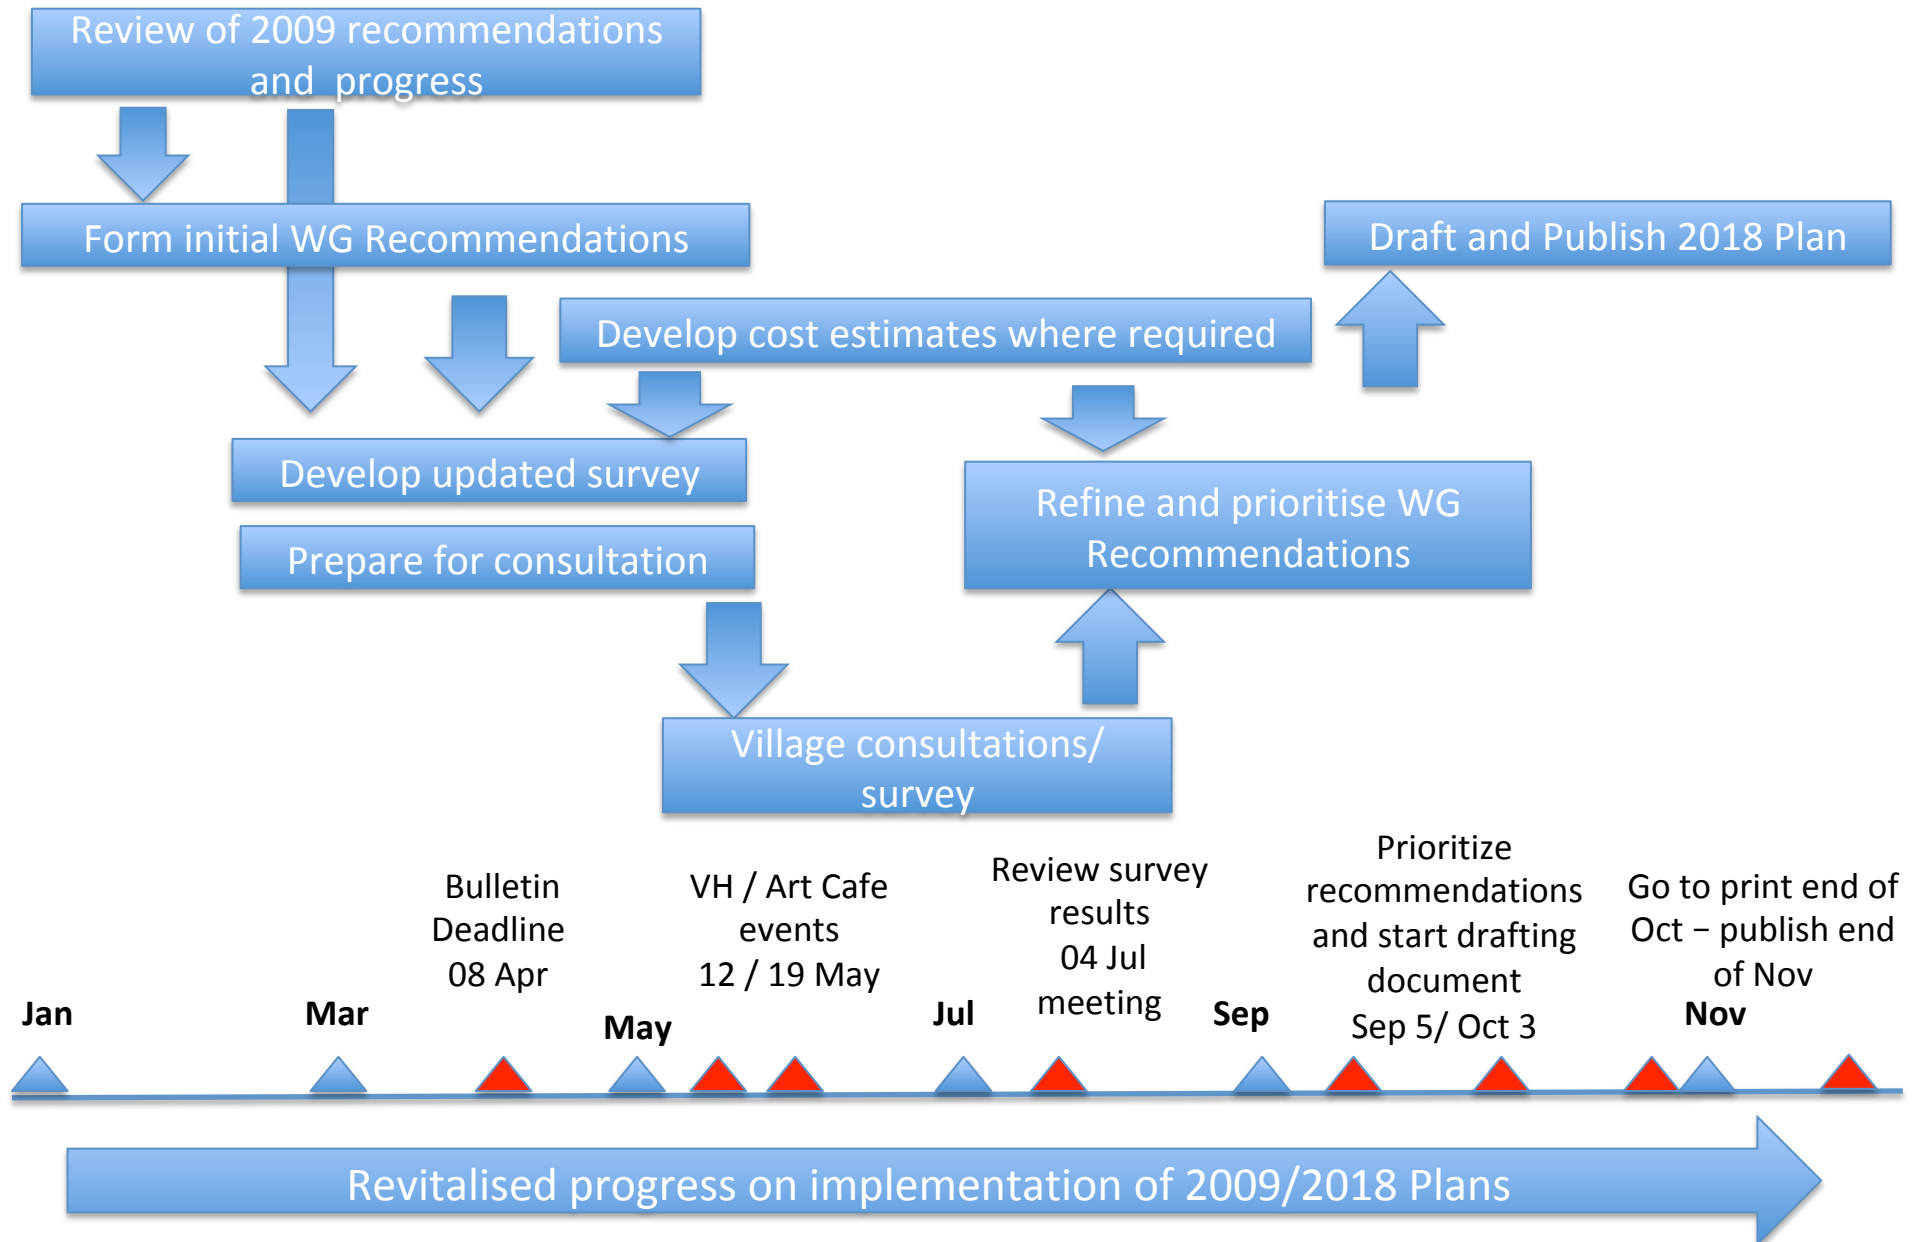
Review of 2009 recommendations and progress

Form initial WG Recommendations

Draft and Publish 2018 Plan

Develop cost estimates where required

Develop updated survey

Refine and prioritise WG Recommendations

Prepare for consultation

Village consultations/ survey

Bulletin Deadline 08 Apr

VH / Art Cafe events 12 / 19 May

Review survey results 04 Jul meeting

Prioritize recommendations and start drafting document Sep 5/ Oct 3

Go to print end of Oct – publish end of Nov

Jan

Mar

May

Jul

Sep

Nov

Revitalised progress on implementation of 2009/2018 Plans